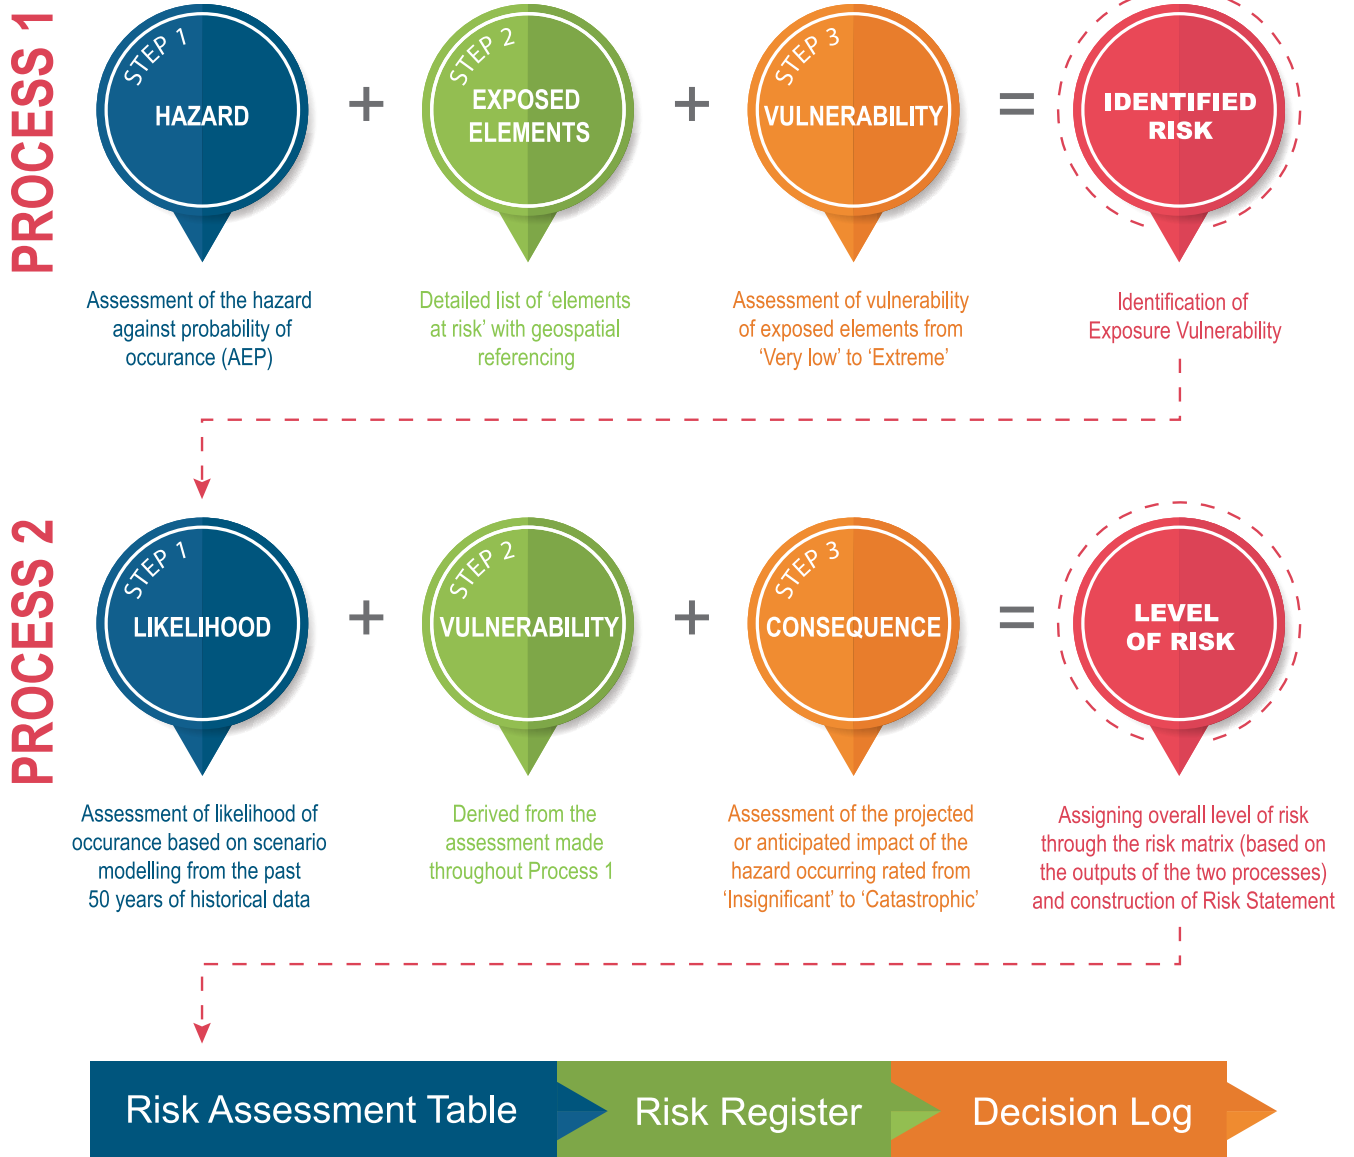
PROCESS 1

STEP 1
HAZARD

+

STEP 2
EXPOSED ELEMENTS

+

STEP 3
VULNERABILITY

=

IDENTIFIED RISK

Assessment of the hazard against probability of occurance (AEP)

Detailed list of 'elements at risk' with geospatial referencing

Assessment of vulnerability of exposed elements from 'Very low' to 'Extreme'

Identification of Exposure Vulnerability

PROCESS 2

STEP 1
LIKELIHOOD

+

STEP 2
VULNERABILITY

+

STEP 3
CONSEQUENCE

=

LEVEL OF RISK

Assessment of likelihood of occurance based on scenario modelling from the past 50 years of historical data

Derived from the assessment made throughout Process 1

Assessment of the projected or anticipated impact of the hazard occurring rated from 'Insignificant' to 'Catastrophic'

Assigning overall level of risk through the risk matrix (based on the outputs of the two processes) and construction of Risk Statement

Risk Assessment Table

Risk Register

Decision Log